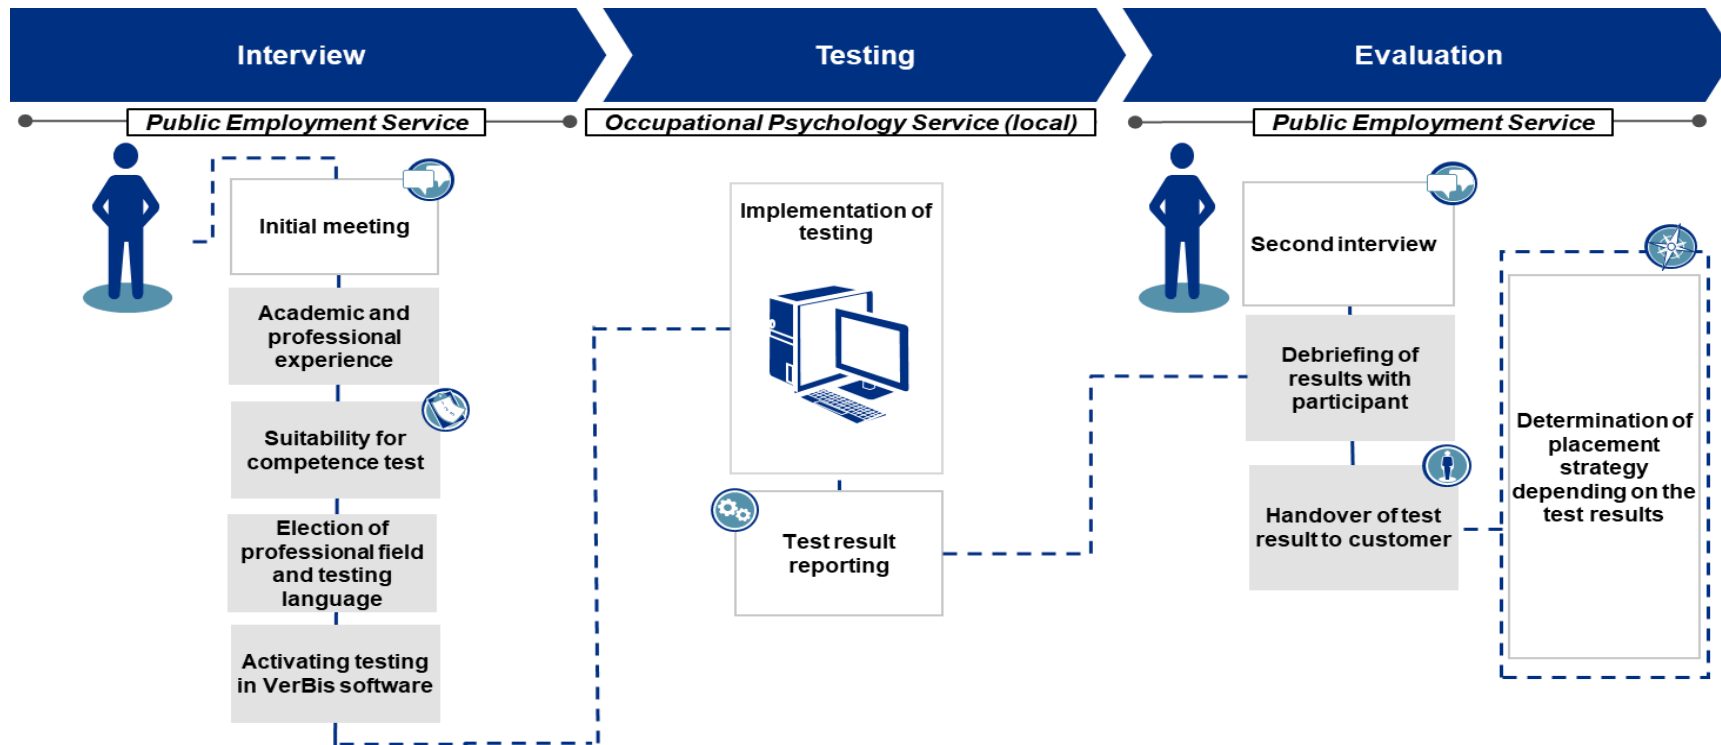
Interview

Testing

Evaluation

Public Employment Service

Occupational Psychology Service (local)

Public Employment Service

Initial meeting

Academic and professional experience

Suitability for competence test

Election of professional field and testing language

Activating testing in VerBis software

Implementation of testing

Test result reporting

Second interview

Debriefing of results with participant

Handover of test result to customer

Determination of placement strategy depending on the test results